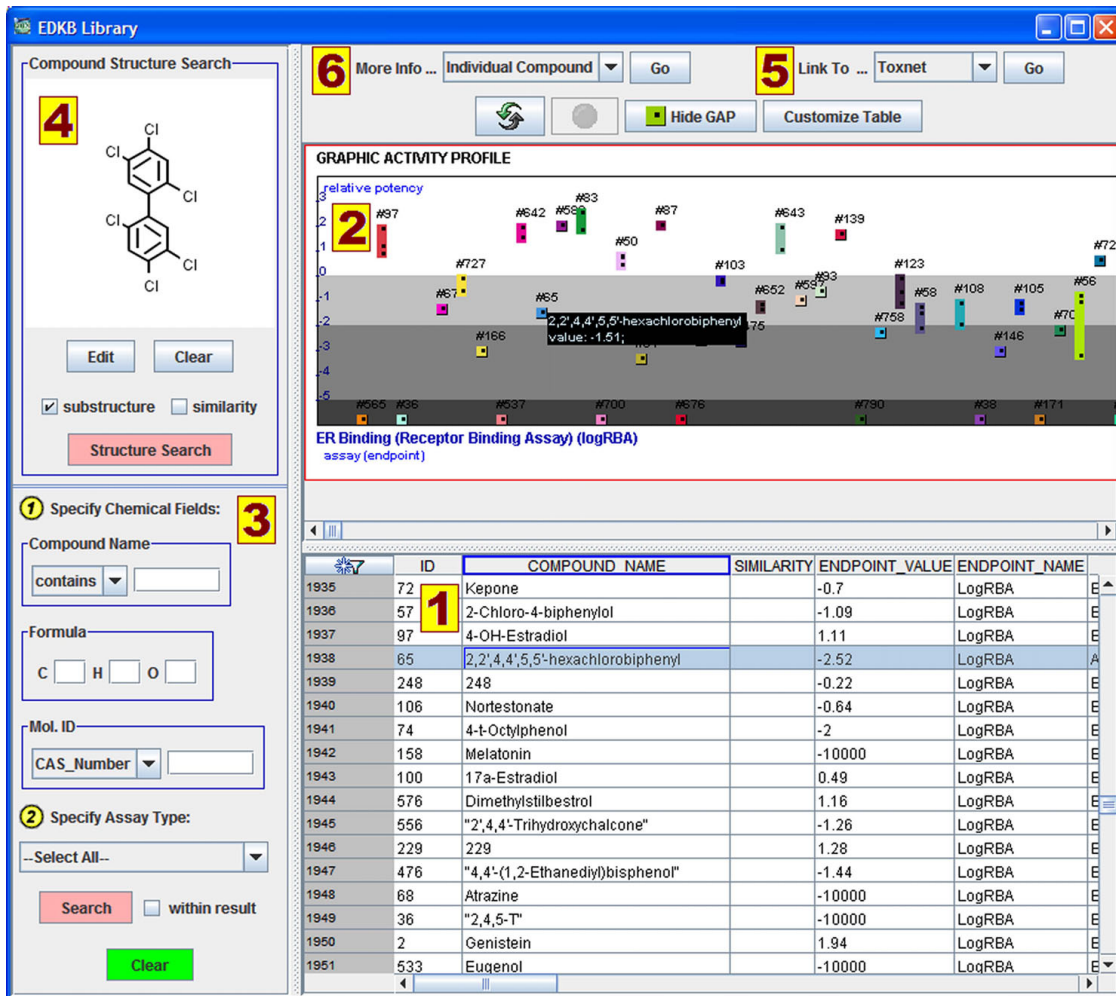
EDKB Library

Compound Structure Search

4

Cl Cl Cl Cl Cl Cl

Edit Clear

substructure similarity

Structure Search

1 Specify Chemical Fields: 3

Compound Name

contains

Formula

C H O

Mol. ID

CAS_Number

2 Specify Assay Type:

--Select All--

Search within result

Clear

6 More Info ... Individual Compound Go 5 Link To ... Toxnet Go

Hide GAP Customize Table

GRAPHIC ACTIVITY PROFILE

relative potency

2

3 2 1 0 -1 -2 -3 -4 -5

#97 #642 #58 #83 #87 #643 #139 #50 #727 #103 #652 #59 #93 #123 #108 #105 #56 #72 #67 #65 #58 #758 #70 #166 #75 #146 #565 #36 #537 #700 #676 #790 #38 #171

2,2',4,4',5,5'-hexachlorobiphenyl
value: -1.51;

ER Binding (Receptor Binding Assay) (logRBA)
assay (endpoint)

| | ID | COMPOUND_NAME | SIMILARITY | ENDPOINT_VALUE | ENDPOINT_NAME | |
|---|---|---|---|---|---|---|
| 1935 | 72 | Kepone | | -0.7 | LogRBA | E |
| 1936 | 57 | 2-Chloro-4-biphenylol | | -1.09 | LogRBA | E |
| 1937 | 97 | 4-OH-Estradiol | | 1.11 | LogRBA | E |
| 1938 | 65 | 2,2',4,4',5,5'-hexachlorobiphenyl | | -2.52 | LogRBA | A |
| 1939 | 248 | 248 | | -0.22 | LogRBA | E |
| 1940 | 106 | Nortestonate | | -0.64 | LogRBA | E |
| 1941 | 74 | 4-t-Octylphenol | | -2 | LogRBA | E |
| 1942 | 158 | Melatonin | | -10000 | LogRBA | E |
| 1943 | 100 | 17a-Estradiol | | 0.49 | LogRBA | E |
| 1944 | 576 | Dimethylstilbestrol | | 1.16 | LogRBA | E |
| 1945 | 556 | "2',4,4'-Trihydroxychalcone" | | -1.26 | LogRBA | E |
| 1946 | 229 | 229 | | 1.28 | LogRBA | E |
| 1947 | 476 | "4,4'-(1,2-Ethanediyl)bisphenol" | | -1.44 | LogRBA | E |
| 1948 | 68 | Atrazine | | -10000 | LogRBA | E |
| 1949 | 36 | "2,4,5-T" | | -10000 | LogRBA | E |
| 1950 | 2 | Genistein | | 1.94 | LogRBA | E |
| 1951 | 533 | Eugenol | | -10000 | LogRBA | E |

1